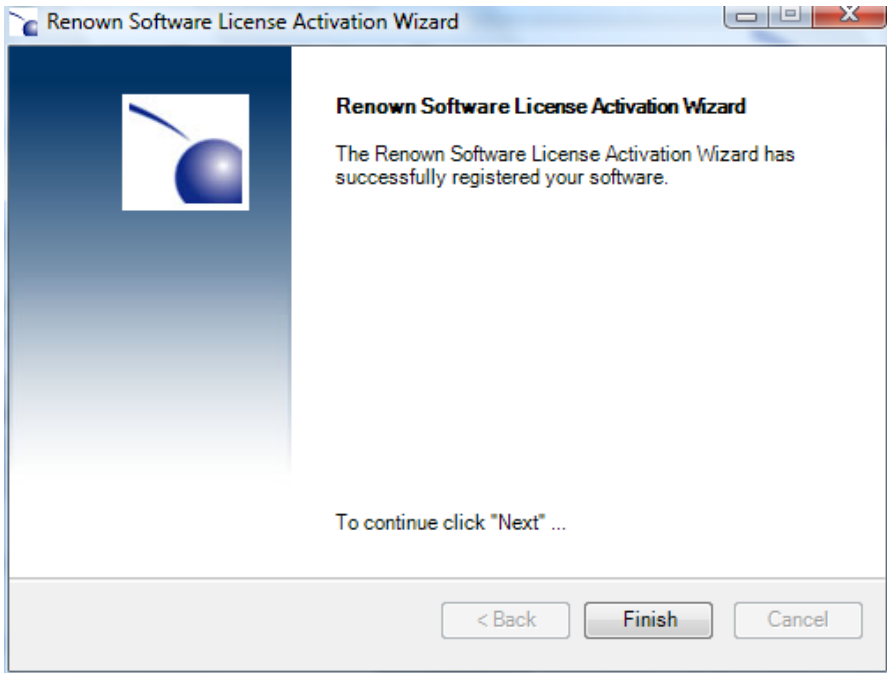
Renown Software License Activation Wizard

Renown Software License Activation Wizard

The Renown Software License Activation Wizard has successfully registered your software.

To continue click "Next" ...

< Back
Finish
Cancel